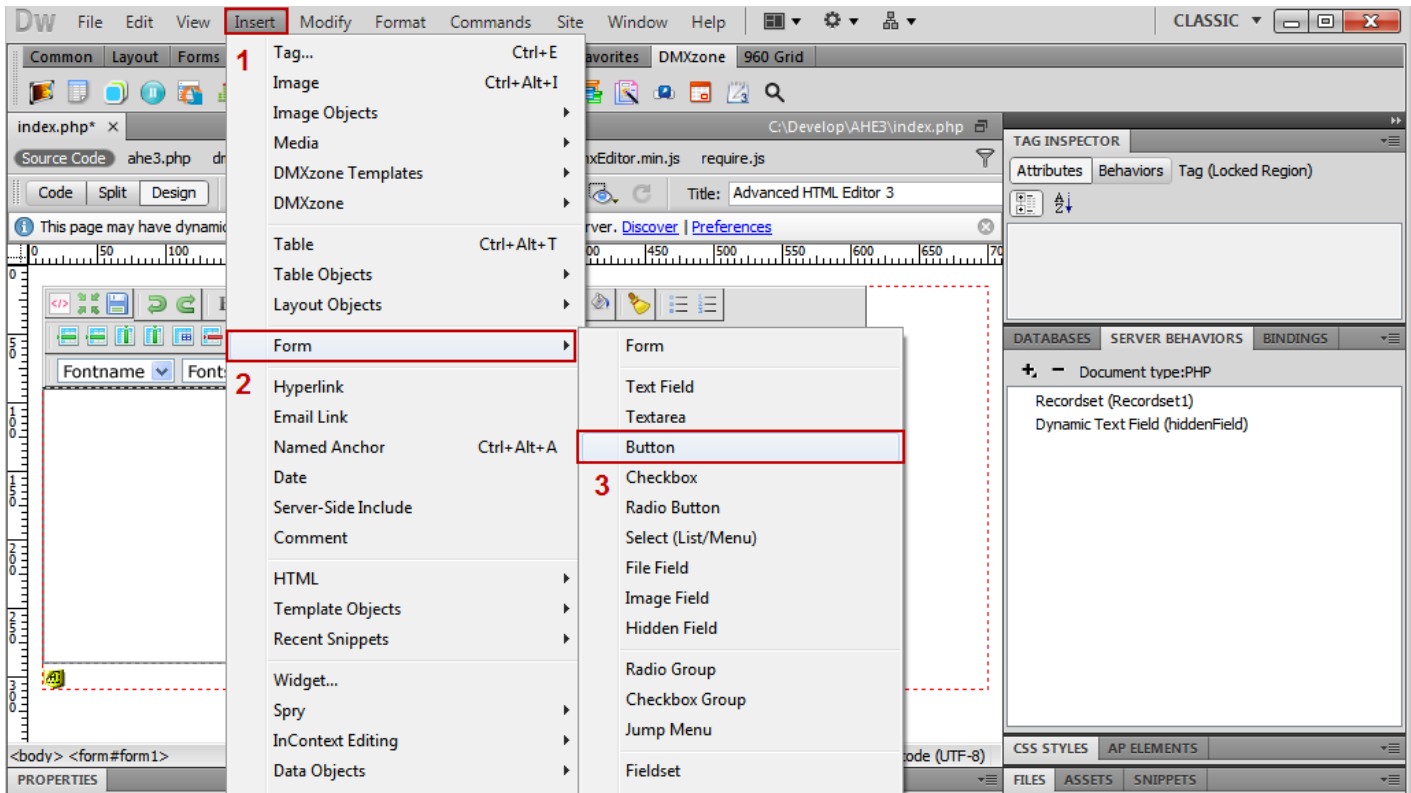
DW File Edit View Insert Modify Format Commands Site Window Help CLASSIC

Common Layout Forms avorites DMXzone 960 Grid

index.php* C:\Develop\AHE3\index.php

Source Code ahe3.php dr nxEditor.min.js require.js

Code Split Design Title: Advanced HTML Editor 3

This page may have dynami rver. Discover | Preferences

Fontname Font

<body> <form#form1> ode (UTF-8)

PROPERTIES

1
Tag... Ctrl+E
Image Ctrl+Alt+I
Image Objects
Media
DMXzone Templates
DMXzone
Table Ctrl+Alt+T
Table Objects
Layout Objects
Form
2
Hyperlink
Email Link
Named Anchor Ctrl+Alt+A
Date
Server-Side Include
Comment
HTML
Template Objects
Recent Snippets
Widget...
Spry
InContext Editing
Data Objects

Form
Text Field
Textarea
Button
3
Checkbox
Radio Button
Select (List/Menu)
File Field
Image Field
Hidden Field
Radio Group
Checkbox Group
Jump Menu
Fieldset

TAG INSPECTOR
Attributes Behaviors Tag (Locked Region)

DATABASES SERVER BEHAVIORS BINDINGS
Document type:PHP
Recordset (Recordset1)
Dynamic Text Field (hiddenField)

CSS STYLES AP ELEMENTS
FILES ASSETS SNIPPETS